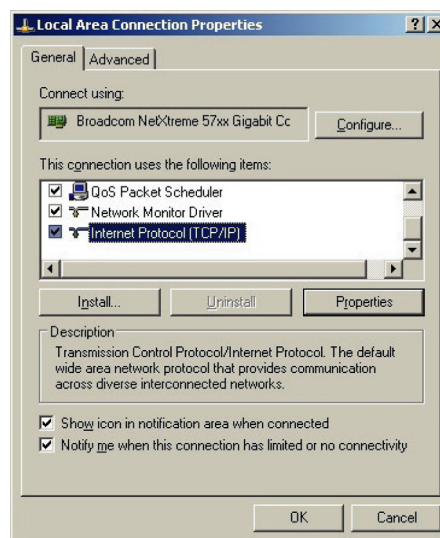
Local Area Connection Properties

?

X

General

Advanced

Connect using:

Broadcom NetXtreme 57xx Gigabit Cc

Configure...

This connection uses the following items:

QoS Packet Scheduler

Network Monitor Driver

Internet Protocol (TCP/IP)

Install...

Uninstall

Properties

Description

Transmission Control Protocol/Internet Protocol. The default wide area network protocol that provides communication across diverse interconnected networks.

Show icon in notification area when connected

Notify me when this connection has limited or no connectivity

OK

Cancel